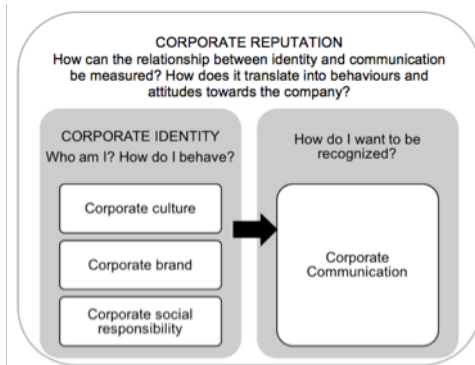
CORPORATE REPUTATION
How can the relationship between identity and communication be measured? How does it translate into behaviours and attitudes towards the company?

CORPORATE IDENTITY
Who am I? How do I behave?

Corporate culture

Corporate brand

Corporate social responsibility

How do I want to be recognized?

Corporate Communication